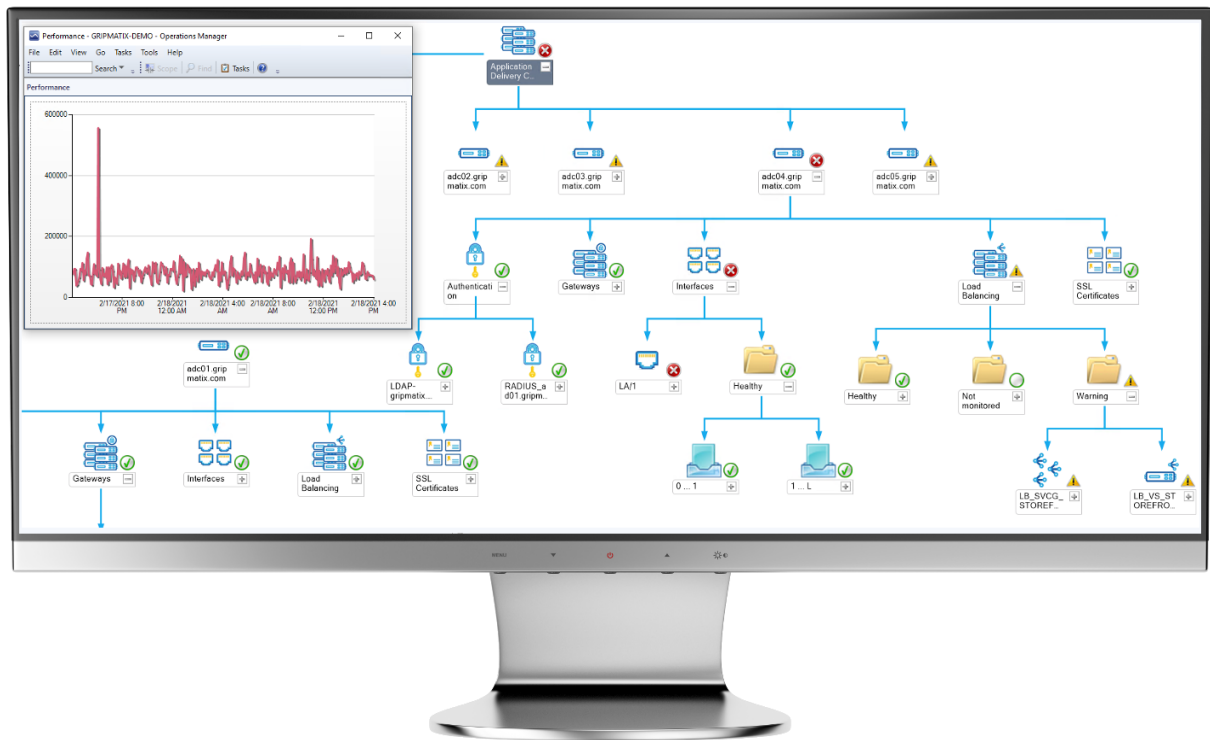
Performance - GRIPMATIX-DEMO - Operations Manager

File Edit View Go Tasks Tools Help

Search Scope Find Tasks

Performance

600000
400000
200000
0

2/17/2021 8:00 PM
2/18/2021 12:00 AM
2/18/2021 4:00 AM
2/18/2021 8:00 AM
2/18/2021 12:00 PM
2/18/2021 4:00 PM

Application Delivery C...

adc02.gripmatix.com
adc03.gripmatix.com
adc04.gripmatix.com
adc05.gripmatix.com

Authentication
Gateways
Interfaces
Load Balancing
SSL Certificates

adc01.gripmatix.com

LDAP-gripmatix...
RADIUS_ad01.gripm...
LA/1
Healthy
Healthy
Not monitored
Warning

Gateways
Interfaces
Load Balancing
SSL Certificates

0 ... 1
1 ... L
LB_SVCG_STOREF...
LB_VS_STOREFRO...

MENU